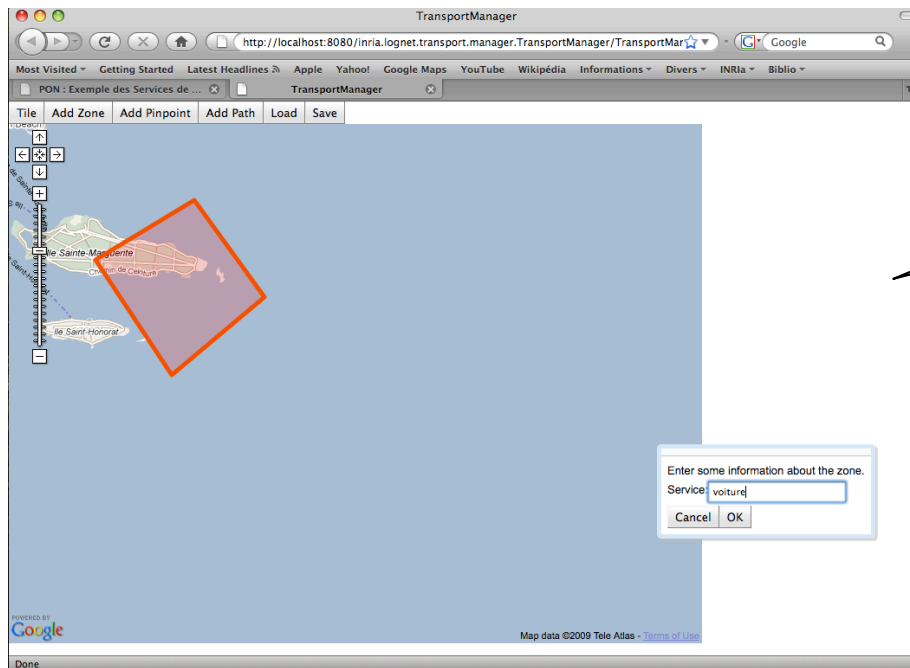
TransportManager

http://localhost:8080/inria.lognet.transport.manager.TransportManager/TransportMar

Google

Most Visited ▾ Getting Started Latest Headlines Apple Yahoo! Google Maps YouTube Wikipédia Informations ▾ Divers ▾ INRIa ▾ Biblio ▾

PON : Exemple des Services de ...

TransportManager

Tile Add Zone Add Pinpoint Add Path Load Save

Beach

Île Sainte-Marguerite

Chemin de Ceinture

Île Saint-Honorat

Enter some information about the zone.

Service voiture

Cancel OK

POWERED BY Google

Map data ©2009 Tele Atlas - Terms of Use

Done